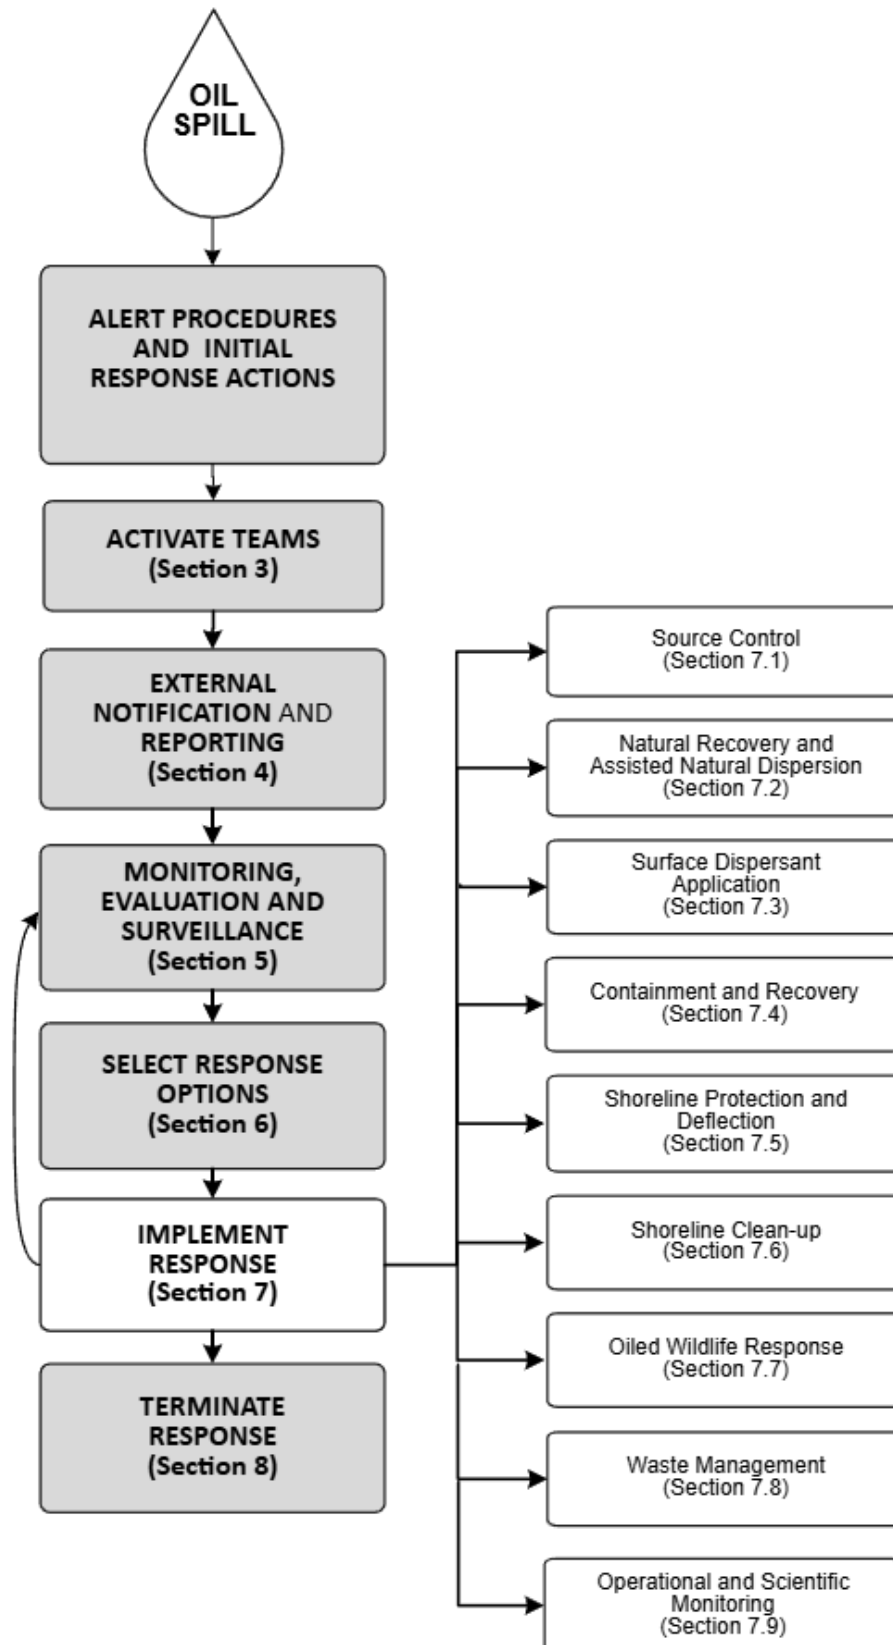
OIL SPILL

ALERT PROCEDURES AND INITIAL RESPONSE ACTIONS

ACTIVATE TEAMS (Section 3)

EXTERNAL NOTIFICATION AND REPORTING (Section 4)

MONITORING, EVALUATION AND SURVEILLANCE (Section 5)

SELECT RESPONSE OPTIONS (Section 6)

IMPLEMENT RESPONSE (Section 7)

TERMINATE RESPONSE (Section 8)

Source Control (Section 7.1)

Natural Recovery and Assisted Natural Dispersion (Section 7.2)

Surface Dispersant Application (Section 7.3)

Containment and Recovery (Section 7.4)

Shoreline Protection and Deflection (Section 7.5)

Shoreline Clean-up (Section 7.6)

Oiled Wildlife Response (Section 7.7)

Waste Management (Section 7.8)

Operational and Scientific Monitoring (Section 7.9)